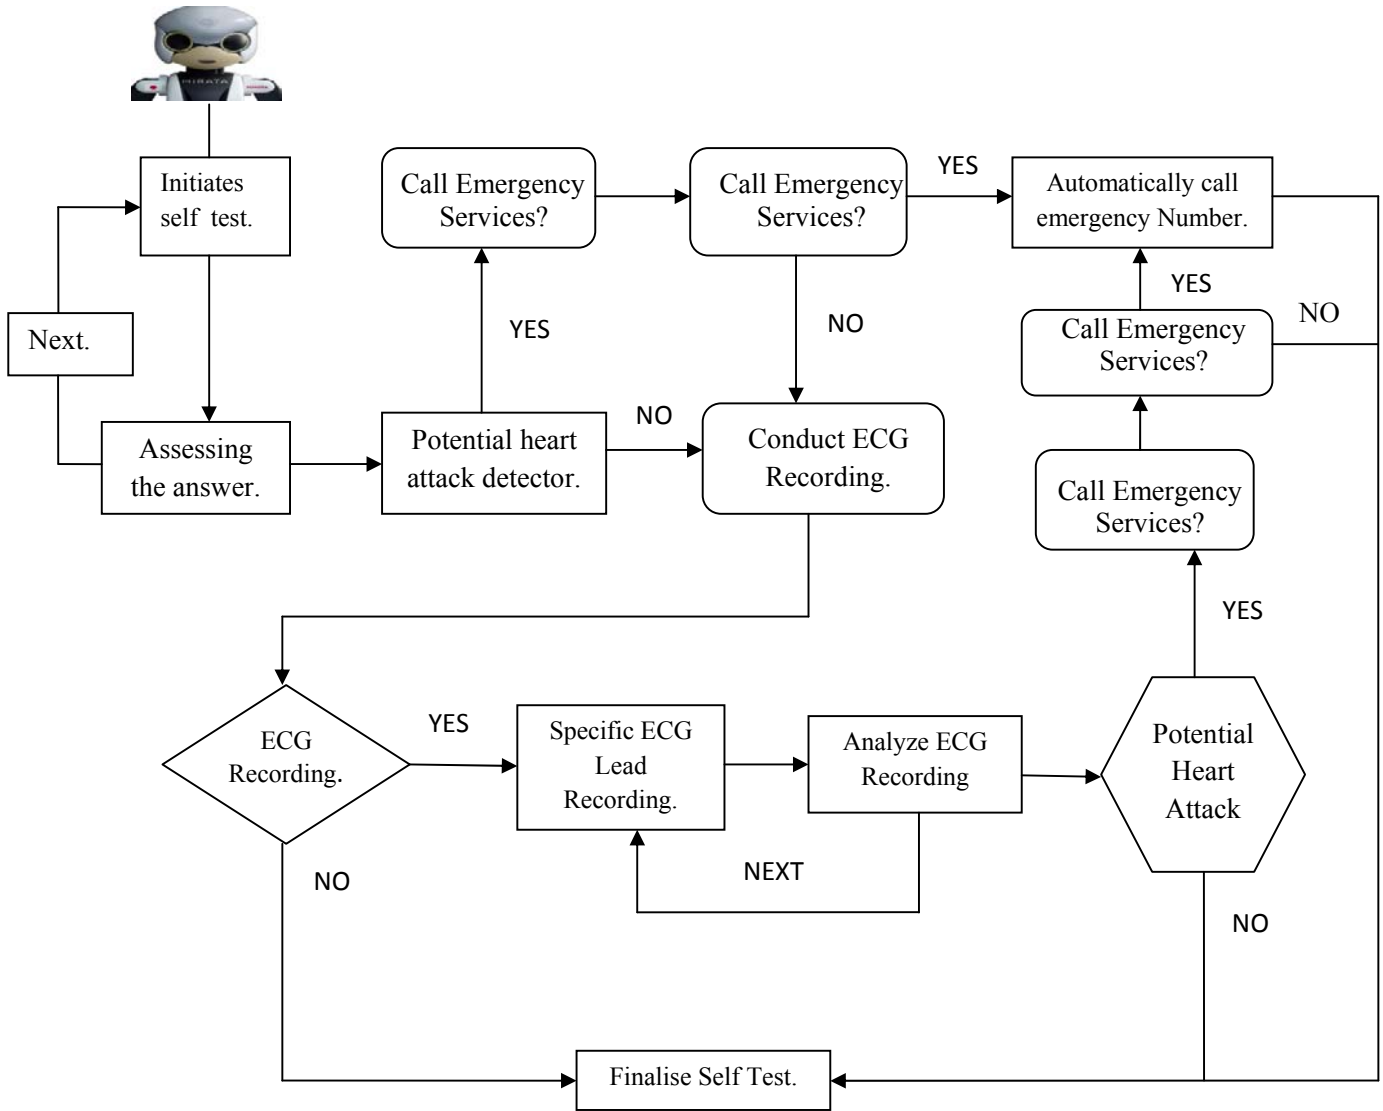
KIRATA

Initiates self test.

Next.

Assessing the answer.

Potential heart attack detector.

YES

Call Emergency Services?

Call Emergency Services?

YES

Automatically call emergency Number.

NO

NO

Conduct ECG Recording.

YES

Call Emergency Services?

NO

Call Emergency Services?

YES

ECG Recording.

YES

Specific ECG Lead Recording.

Analyze ECG Recording

Potential Heart Attack

NEXT

NO

NO

Finalise Self Test.